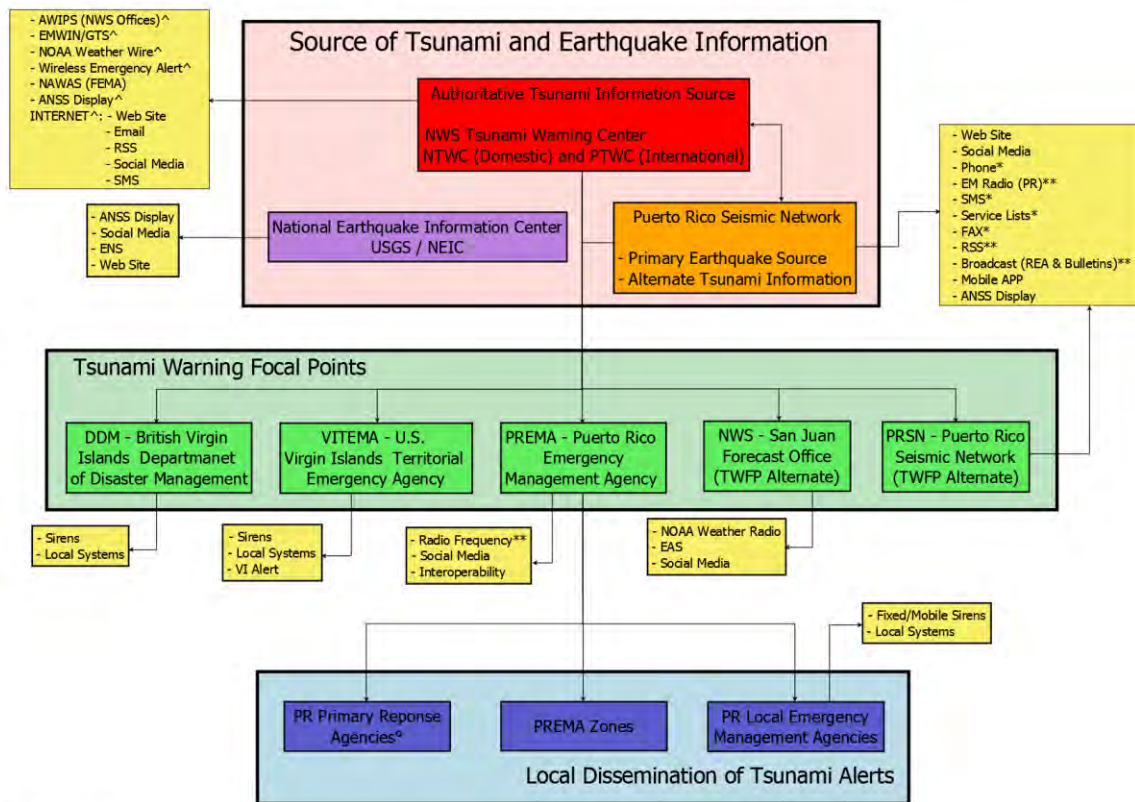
- AWIPS (NWS Offices)^
- EMWIN/GTS^
- NOAA Weather Wire^
- Wireless Emergency Alert^
- NAWAS (FEMA)
- ANSS Display^
INTERNET^: - Web Site
- Email
- RSS
- Social Media
- SMS

Source of Tsunami and Earthquake Information

Authoritative Tsunami Information Source

NWS Tsunami Warning Center
NTWC (Domestic) and PTWC (International)

- Web Site
- Social Media
- Phone*
- EM Radio (PR)**
- SMS*
- Service Lists*
- FAX*
- RSS**
- Broadcast (REA & Bulletins)**
- Mobile APP
- ANSS Display

- ANSS Display
- Social Media
- ENS
- Web Site

National Earthquake Information Center
USGS / NEIC

Puerto Rico Seismic Network

- Primary Earthquake Source
- Alternate Tsunami Information

Tsunami Warning Focal Points

DDM - British Virgin Islands Departmanet of Disaster Management

VITEMA - U.S. Virgin Islands Territorial Emergency Agency

PREMA - Puerto Rico Emergency Management Agency

NWS - San Juan Forecast Office (TWFP Alternate)

PRSN - Puerto Rico Seismic Network (TWFP Alternate)

- Sirens
- Local Systems

- Sirens
- Local Systems
- VI Alert

- Radio Frequency**
- Social Media
- Interoperability

- NOAA Weather Radio
- EAS
- Social Media

- Fixed/Mobile Sirens
- Local Systems

PR Primary Reponse Agencies°

PREMA Zones

PR Local Emergency Management Agencies

Local Dissemination of Tsunami Alerts